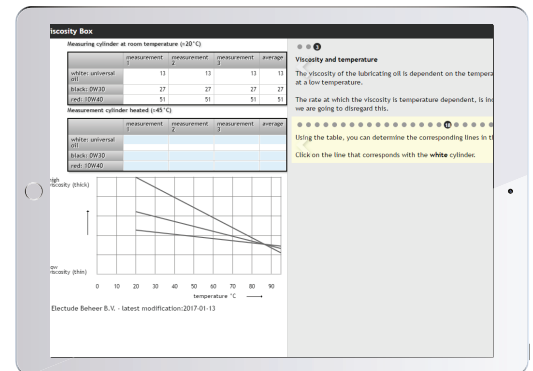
iscosity Box

Measuring cylinder at room temperature (≈20°C)

|  | measurement 1 | measurement 2 | measurement 3 | average |
|---|---|---|---|---|
| white: universal oil | 13 | 13 | 13 | 13 |
| black: 0W30 | 27 | 27 | 27 | 27 |
| red: 10W40 | 51 | 51 | 51 | 51 |

Measurement cylinder heated (≈45°C)

|  | measurement 1 | measurement 2 | measurement 3 | average |
|---|---|---|---|---|
| white: universal oil |  |  |  |  |
| black: 0W30 |  |  |  |  |
| red: 10W40 |  |  |  |  |

high viscosity (thick)

low viscosity (thin)

0 10 20 30 40 50 60 70 80 90

temperature °C

Electude Beheer B.V. - latest modification:2017-01-13

3

Viscosity and temperature

The viscosity of the lubricating oil is dependent on the tempera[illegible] at a low temperature.

The rate at which the viscosity is temperature dependent, is inc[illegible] we are going to disregard this.

10

Using the table, you can determine the corresponding lines in t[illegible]

Click on the line that corresponds with the white cylinder.